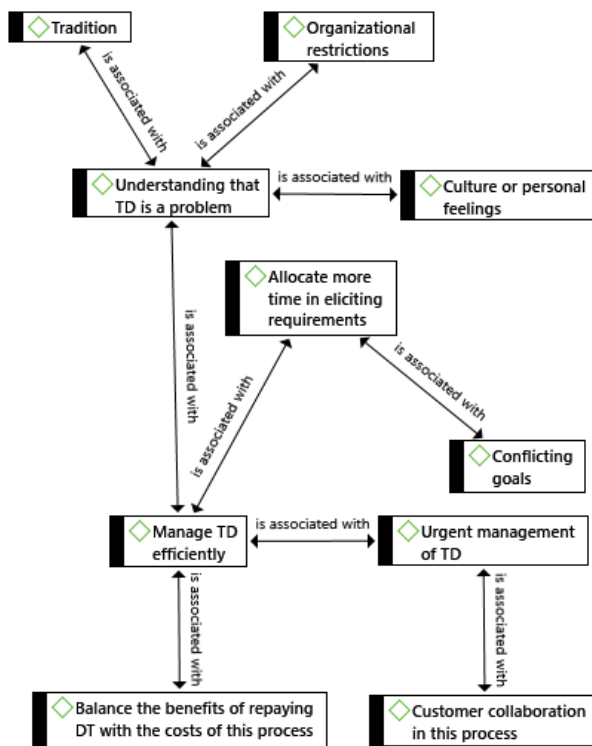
Tradition

Organizational restrictions

is associated with

is associated with

Understanding that TD is a problem

is associated with

Culture or personal feelings

Allocate more time in eliciting requirements

is associated with

is associated with

is associated with

Conflicting goals

Manage TD efficiently

is associated with

Urgent management of TD

is associated with

is associated with

Balance the benefits of repaying DT with the costs of this process

Customer collaboration in this process